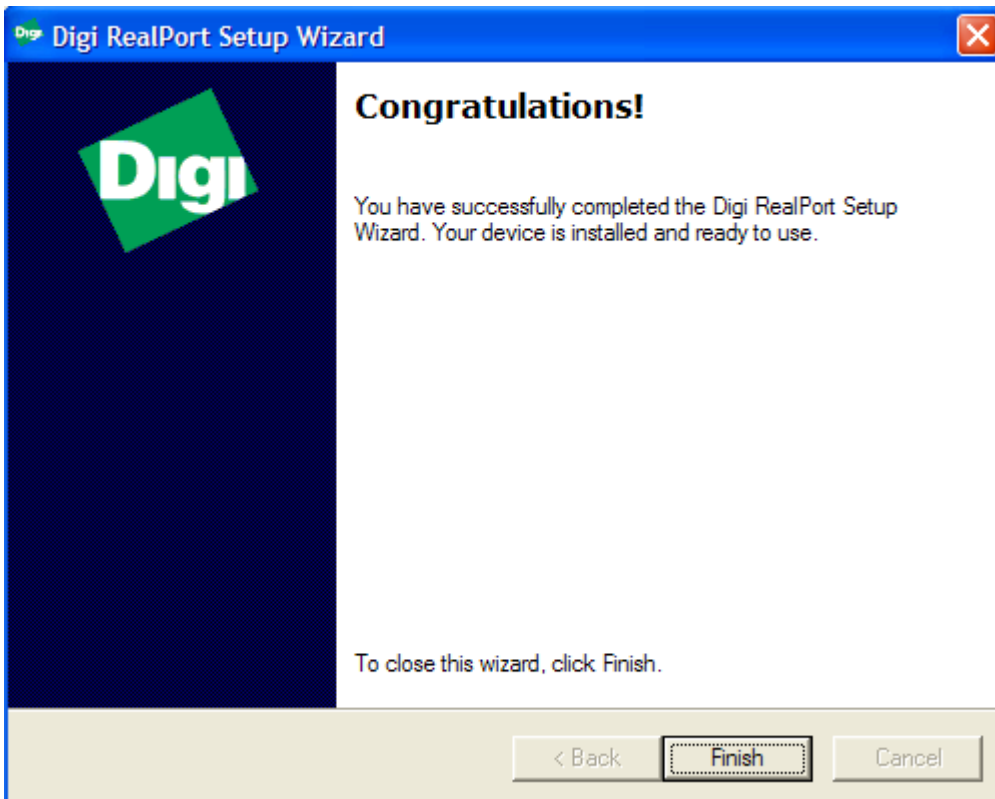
Digi RealPort Setup Wizard

Digi

Congratulations!

You have successfully completed the Digi RealPort Setup Wizard. Your device is installed and ready to use.

To close this wizard, click Finish.

< Back
Finish
Cancel